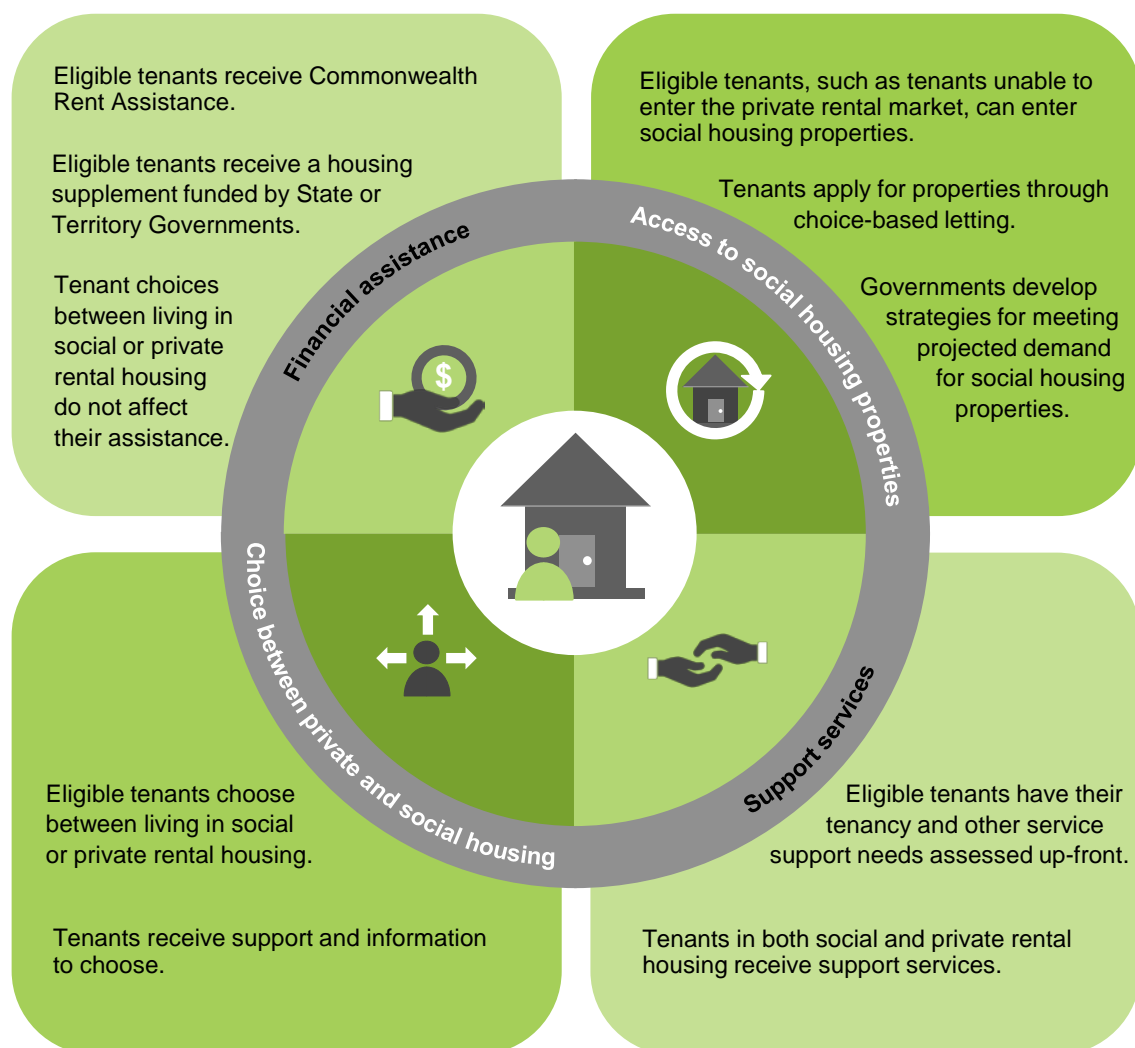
Eligible tenants receive Commonwealth Rent Assistance.

Eligible tenants receive a housing supplement funded by State or Territory Governments.

Tenant choices between living in social or private rental housing do not affect their assistance.

Eligible tenants, such as tenants unable to enter the private rental market, can enter social housing properties.

Tenants apply for properties through choice-based letting.

Governments develop strategies for meeting projected demand for social housing properties.

Financial assistance

Access to social housing properties

$

Choice between private and social housing

Support services

Eligible tenants choose between living in social or private rental housing.

Tenants receive support and information to choose.

Eligible tenants have their tenancy and other service support needs assessed up-front.

Tenants in both social and private rental housing receive support services.